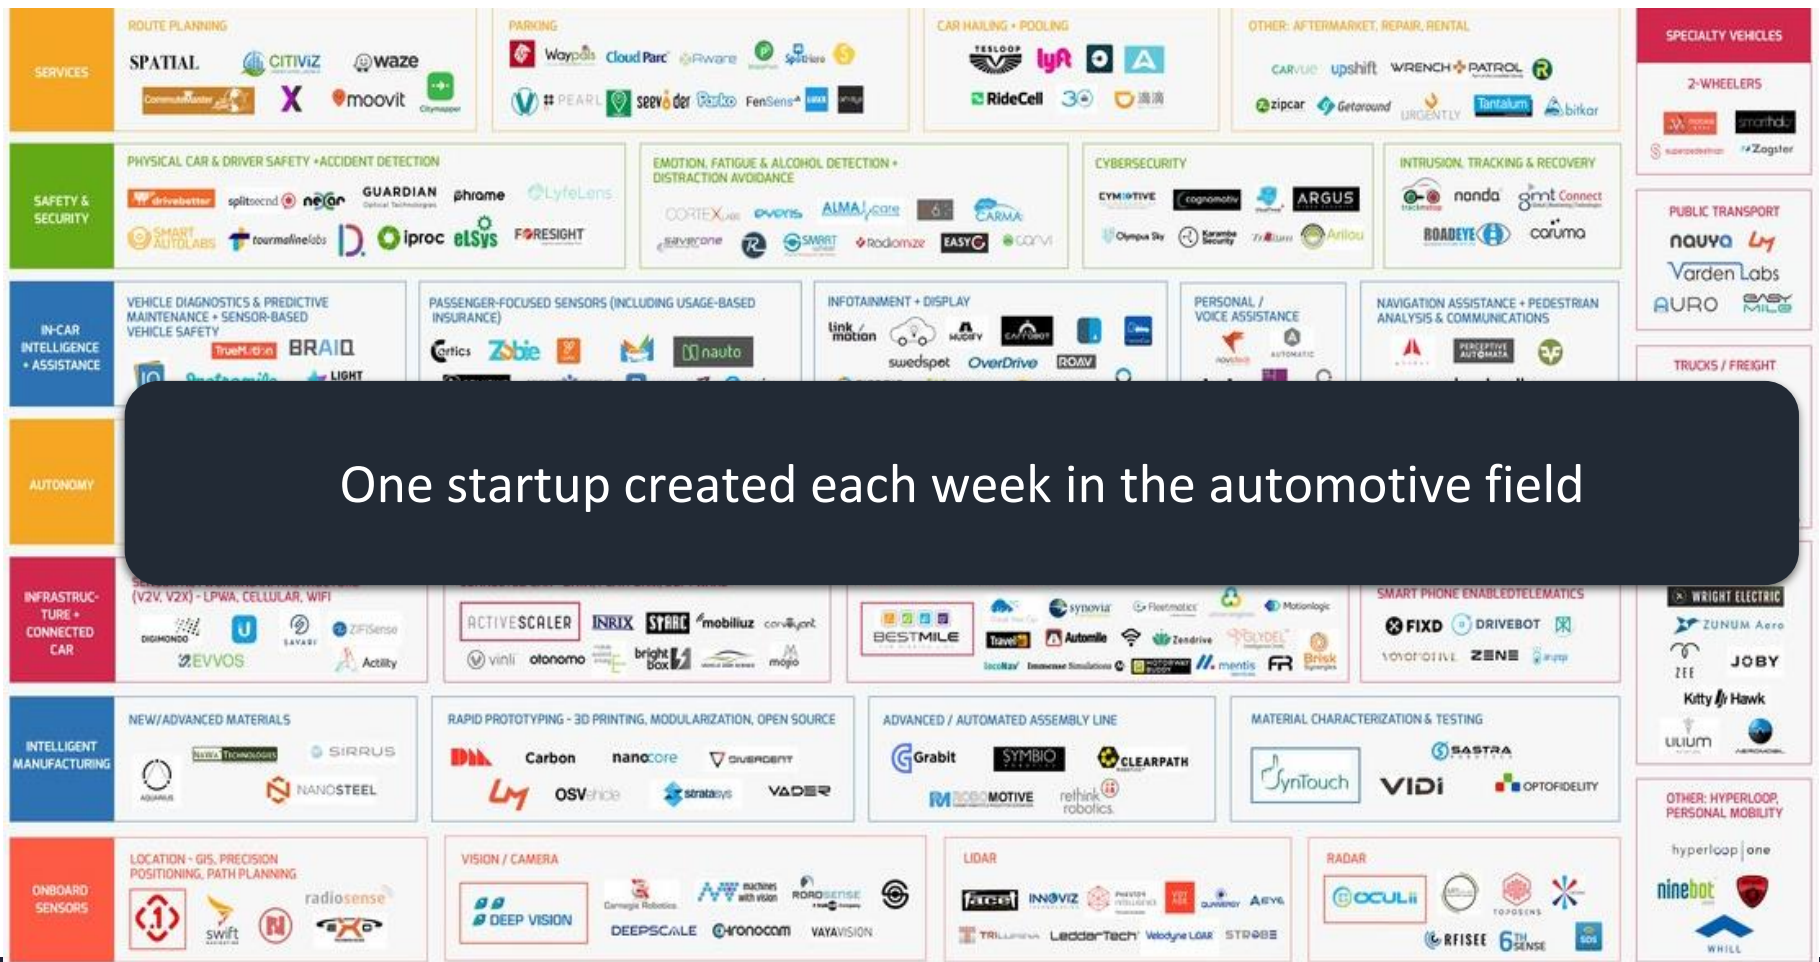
SERVICES

ROUTE PLANNING
SPATIAL CITIVIZ waze
CommuteMaster X moovit Citymapper

PARKING
Waypals CloudParc Rware Spotinero
PEARL seevider Parko FenSens

CAR HAILING + POOLING
lyft
RideCell

OTHER: AFTERMARKET, REPAIR, RENTAL
CARVUE upshift WRENCH PATROL
zipcar Getaround URGENTLY Tantalum bitkar

SPECIALTY VEHICLES
2-WHEELERS
Zagster

SAFETY & SECURITY

PHYSICAL CAR & DRIVER SAFETY + ACCIDENT DETECTION
drivebetter splitsecnd nexar GUARDIAN phrame LyfeLens
SMART AUTOLABS tourmalinelabs D iproc elsys FORESIGHT

EMOTION, FATIGUE & ALCOHOL DETECTION + DISTRACTION AVOIDANCE
CORTEX evens ALMA care CARMA
Savarone SMART Rodomze EASYG carvi

CYBERSECURITY
CYMOTIVE cognomotiv ARGUS
Olympus Sky Karamba Security Arilou

INTRUSION, TRACKING & RECOVERY
nonda gmt Connect
ROADEYE caruma

PUBLIC TRANSPORT
nauva
Varden Labs
AURO EASY MILE

IN-CAR INTELLIGENCE + ASSISTANCE

VEHICLE DIAGNOSTICS & PREDICTIVE MAINTENANCE + SENSOR-BASED VEHICLE SAFETY
TrueMotion BRAIQ
LIGHT

PASSENGER-FOCUSED SENSORS (INCLUDING USAGE-BASED INSURANCE)
Cartics Zubie nauto

INFOTAINMENT + DISPLAY
link motion
swedspot OverDrive ROAV

PERSONAL / VOICE ASSISTANCE

NAVIGATION ASSISTANCE + PEDESTRIAN ANALYSIS & COMMUNICATIONS
PERCEPTIVE AUTOMATA

TRUCKS / FREIGHT

AUTONOMY

One startup created each week in the automotive field

INFRASTRUCTURE + CONNECTED CAR

(V2V, V2X) - LPWA, CELLULAR, WIFI
DIGIMONDO ZiFiSense
EVVOS Actility

ACTIVESCALER INRIX mobiliuz
vinli otonomo bright box mojio

BESTMILE
synovia Fleetmatics Motionlogic
Automile Zendrive GLYDEL
mentis Brick

SMART PHONE ENABLEDTELEMATICS
FIXD DRIVEBOT
ZENE

WRIGHT ELECTRIC
ZUNUM Aero
ZEE JOBY
Kitty Hawk
LILIUM

INTELLIGENT MANUFACTURING

NEW/ADVANCED MATERIALS
SIRRUS
AQUARIUS NANOSTEEL

RAPID PROTOTYPING - 3D PRINTING, MODULARIZATION, OPEN SOURCE
Carbon nanocore DIVERGENT
OSVehicle stratasys VADER

ADVANCED / AUTOMATED ASSEMBLY LINE
Grabit SYMBIO CLEARPATH
ROBOMOTIVE rethink robotics

MATERIAL CHARACTERIZATION & TESTING
SASTRA
SynTouch VIDI OPTOFIDELITY

OTHER: HYPERLOOP, PERSONAL MOBILITY
hyperloop one
ninebot

ONBOARD SENSORS

LOCATION - GIS, PRECISION POSITIONING, PATH PLANNING
radiosense
swift

VISION / CAMERA
DEEP VISION
Carnegie Robotics machines with vision ROBOSENSE
DEEPSCALE chronocam VAYAVISION

LIDAR
INNOVIZ
TRILUMINA LeddarTech Velodyne LiDAR STROBE

RADAR
OCULII
TOPOSENS
RFISEE 6th SENSE

WHILL